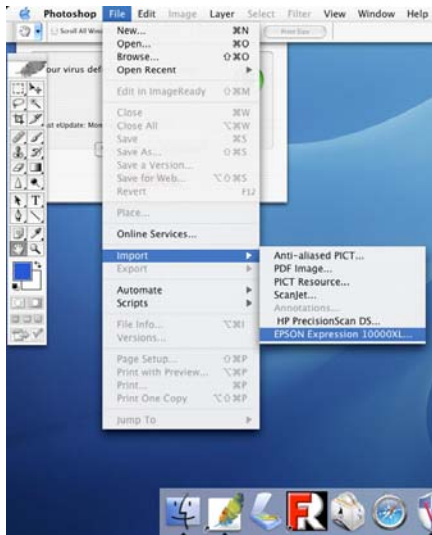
Photoshop File Edit Image Layer Select Filter View Window Help

Scroll All Win

Print Size

our virus def

st eUpdate: Mo

New... ⌘N
Open... ⌘O
Browse... ⇧⌘O
Open Recent ▶

Edit in ImageReady ⇧⌘M

Close ⌘W
Close All ⌥⌘W
Save ⌘S
Save As... ⇧⌘S
Save a Version...
Save for Web... ⌥⇧⌘S
Revert F12

Place...

Online Services...

Import ▶
Export ▶

Automate ▶
Scripts ▶

File Info... ⌥⌘I
Versions...

Page Setup... ⇧⌘P
Print with Preview... ⌥⌘P
Print... ⌘P
Print One Copy ⌥⇧⌘P

Jump To ▶

Anti-aliased PICT...
PDF Image...
PICT Resource...
ScanJet...
Annotations...
HP PrecisionScan DS...
EPSON Expression 10000XL...